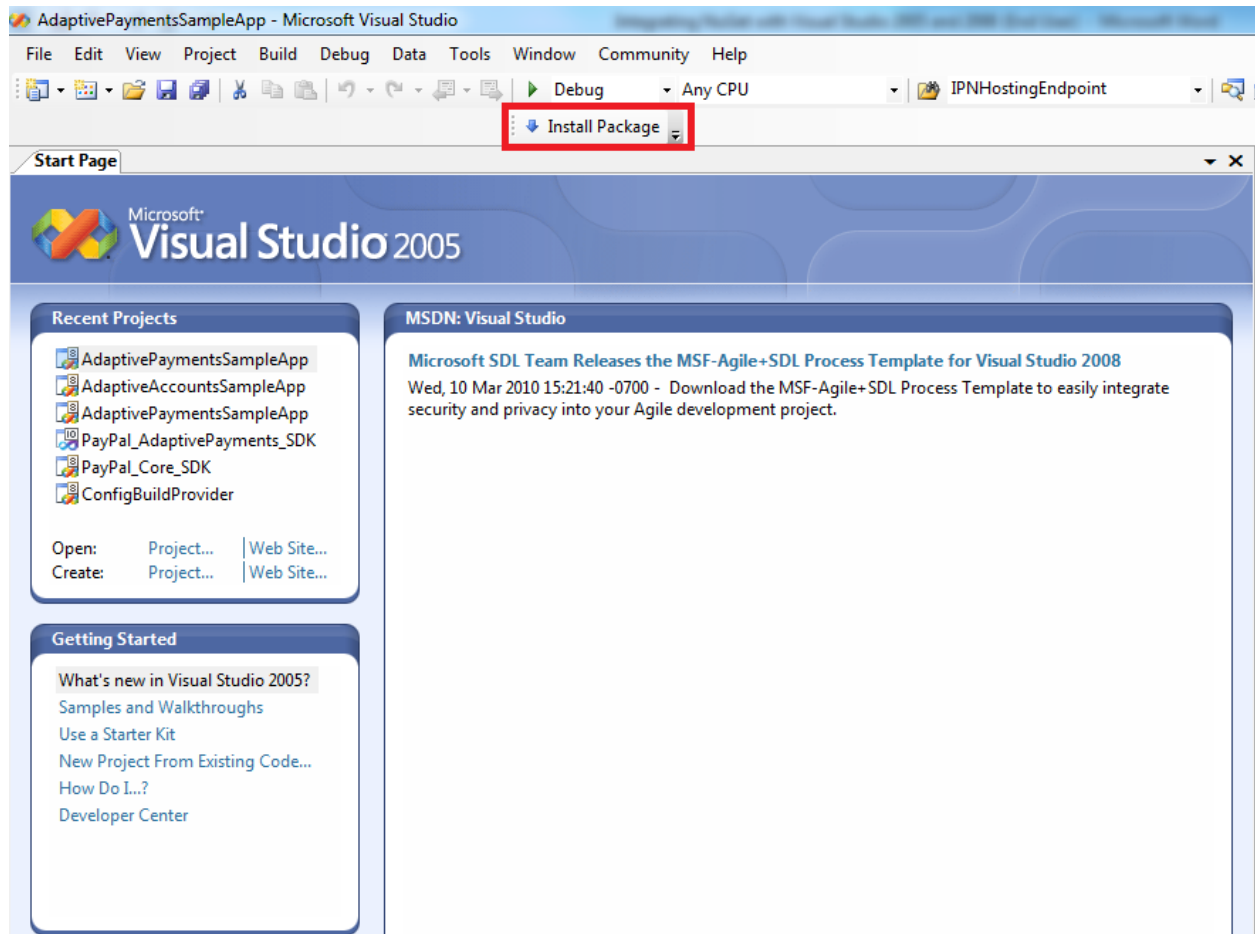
AdaptivePaymentsSampleApp - Microsoft Visual Studio

File Edit View Project Build Debug Data Tools Window Community Help

Debug
Any CPU
IPNHostingEndpoint

Install Package

Start Page

Microsoft Visual Studio 2005

Recent Projects

AdaptivePaymentsSampleApp
AdaptiveAccountsSampleApp
AdaptivePaymentsSampleApp
PayPal_AdaptivePayments_SDK
PayPal_Core_SDK
ConfigBuildProvider

Open: Project... | Web Site...
Create: Project... | Web Site...

Getting Started

What's new in Visual Studio 2005?
Samples and Walkthroughs
Use a Starter Kit
New Project From Existing Code...
How Do I...?
Developer Center

MSDN: Visual Studio

Microsoft SDL Team Releases the MSF-Agile+SDL Process Template for Visual Studio 2008
Wed, 10 Mar 2010 15:21:40 -0700 - Download the MSF-Agile+SDL Process Template to easily integrate security and privacy into your Agile development project.